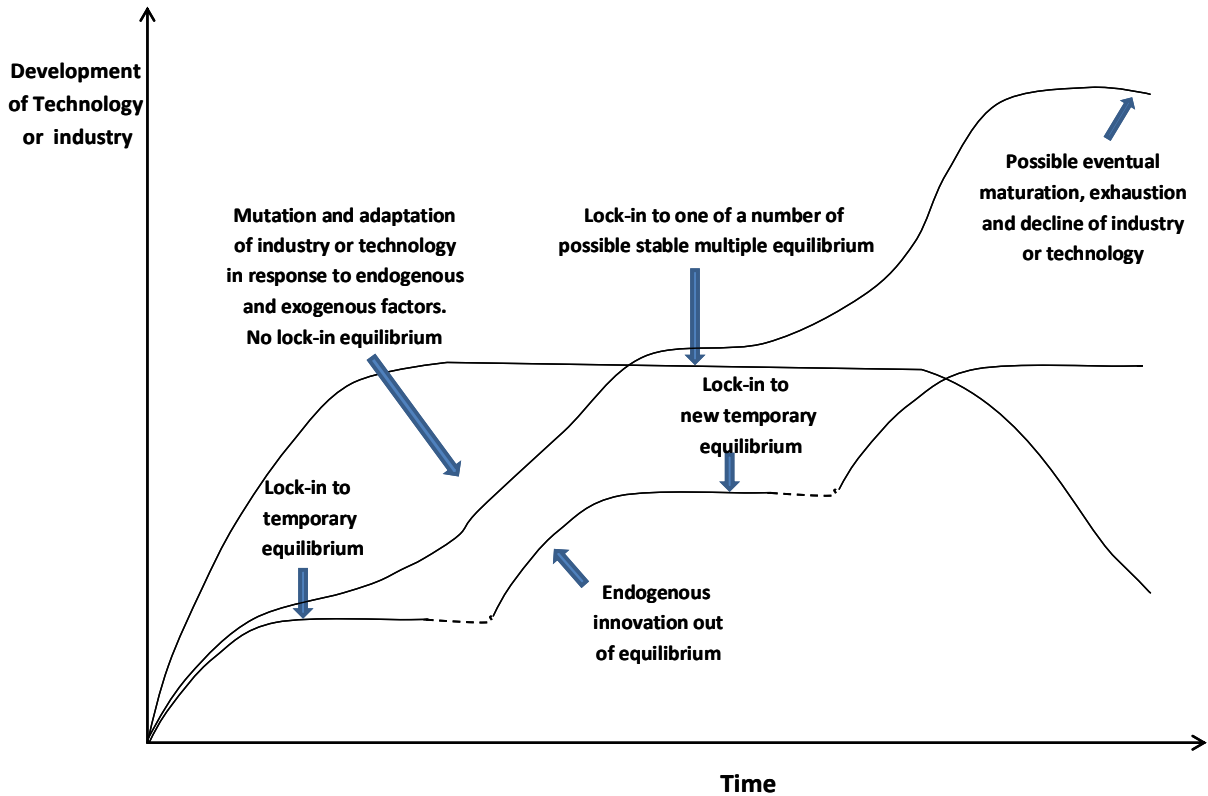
Development of Technology or industry

Possible eventual maturation, exhaustion and decline of industry or technology

Mutation and adaptation of industry or technology in response to endogenous and exogenous factors. No lock-in equilibrium

Lock-in to one of a number of possible stable multiple equilibrium

Lock-in to new temporary equilibrium

Lock-in to temporary equilibrium

Endogenous innovation out of equilibrium

Time